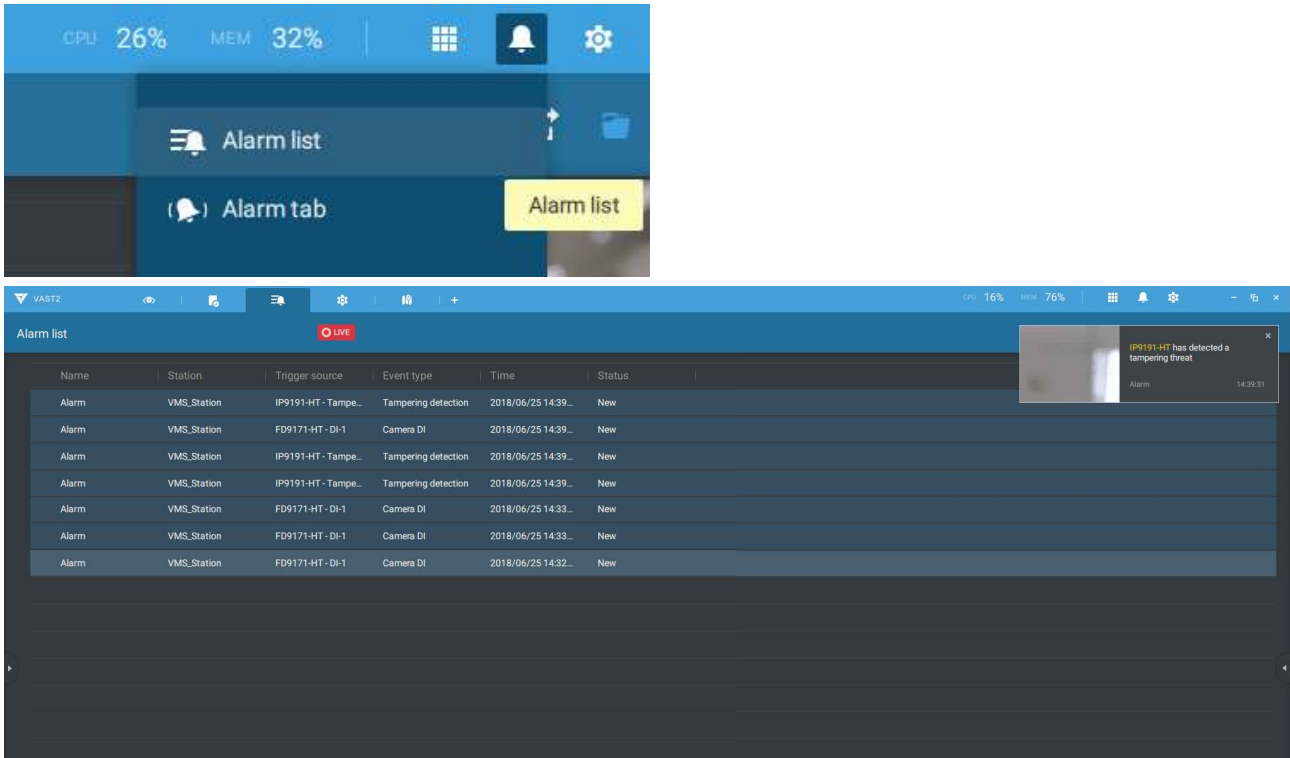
CPU 26% MEM 32%

Alarm list

Alarm tab

Alarm list

VAST2

CPU 16% MEM 76%

Alarm list

LIVE

IP9191-HT has detected a tampering threat

Alarm 14:39:31

| Name | Station | Trigger source | Event type | Time | Status |
|---|---|---|---|---|---|
| Alarm | VMS_Station | IP9191-HT - Tampe... | Tampering detection | 2018/06/25 14:39... | New |
| Alarm | VMS_Station | FD9171-HT - DI-1 | Camera DI | 2018/06/25 14:39... | New |
| Alarm | VMS_Station | IP9191-HT - Tampe... | Tampering detection | 2018/06/25 14:39... | New |
| Alarm | VMS_Station | IP9191-HT - Tampe... | Tampering detection | 2018/06/25 14:39... | New |
| Alarm | VMS_Station | FD9171-HT - DI-1 | Camera DI | 2018/06/25 14:33... | New |
| Alarm | VMS_Station | FD9171-HT - DI-1 | Camera DI | 2018/06/25 14:33... | New |
| Alarm | VMS_Station | FD9171-HT - DI-1 | Camera DI | 2018/06/25 14:32... | New |